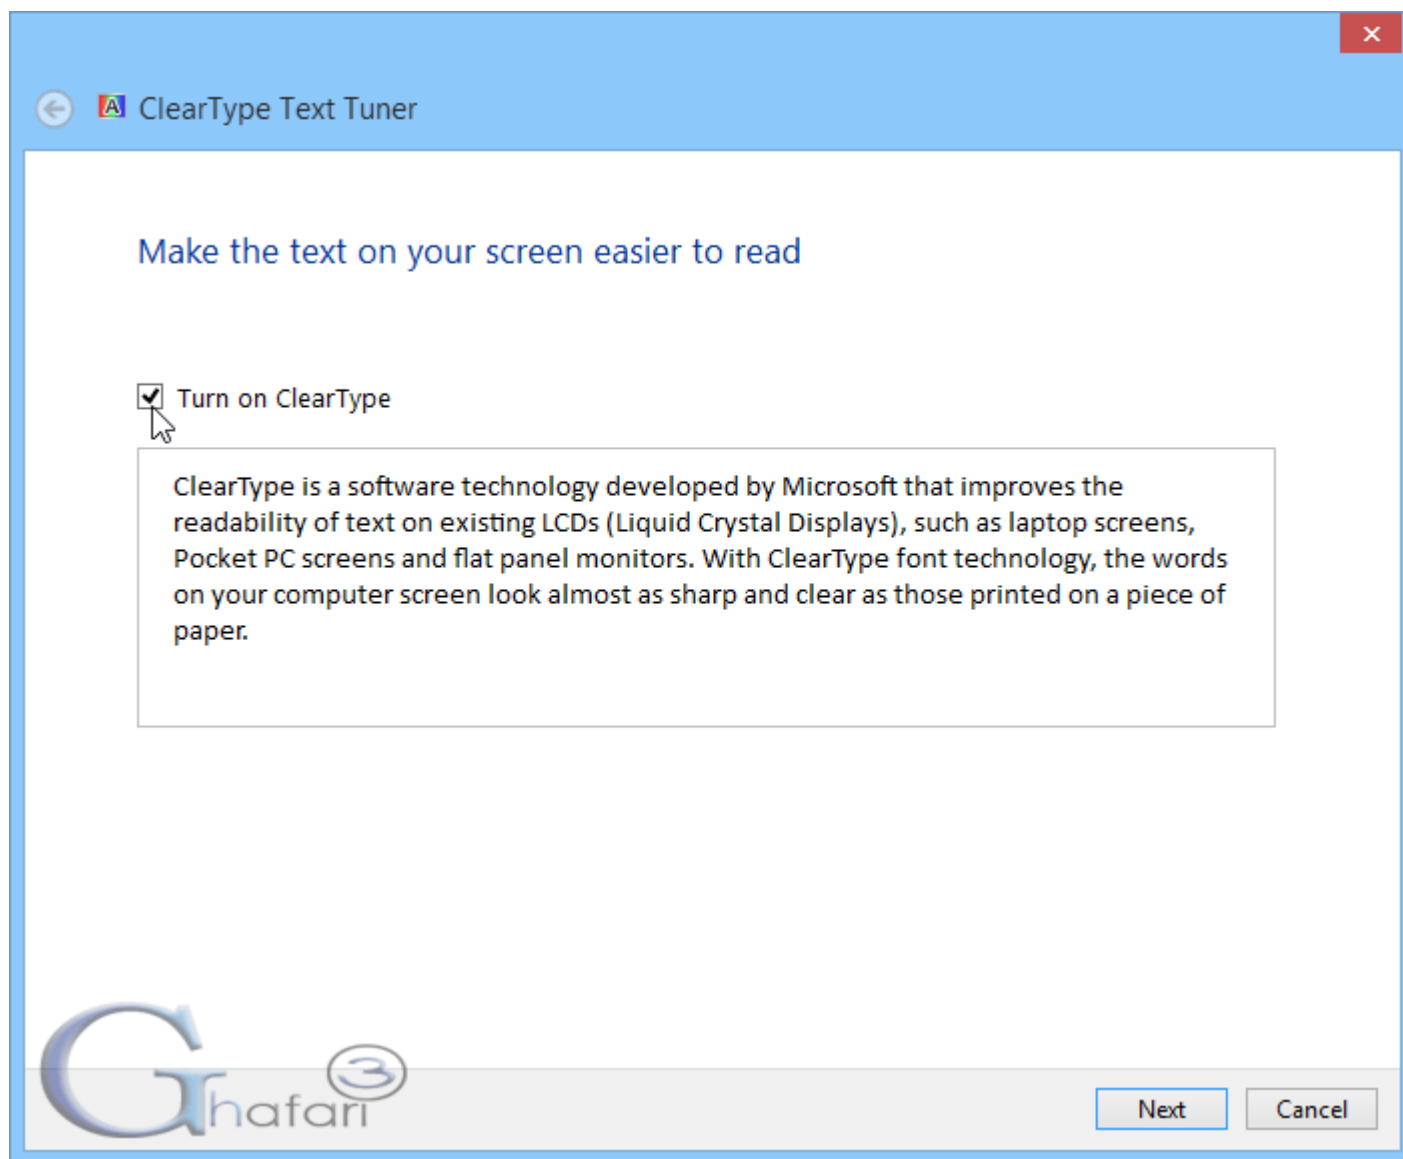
ClearType Text Tuner

Make the text on your screen easier to read

Turn on ClearType

ClearType is a software technology developed by Microsoft that improves the readability of text on existing LCDs (Liquid Crystal Displays), such as laptop screens, Pocket PC screens and flat panel monitors. With ClearType font technology, the words on your computer screen look almost as sharp and clear as those printed on a piece of paper.

Ghafari 3

Next Cancel